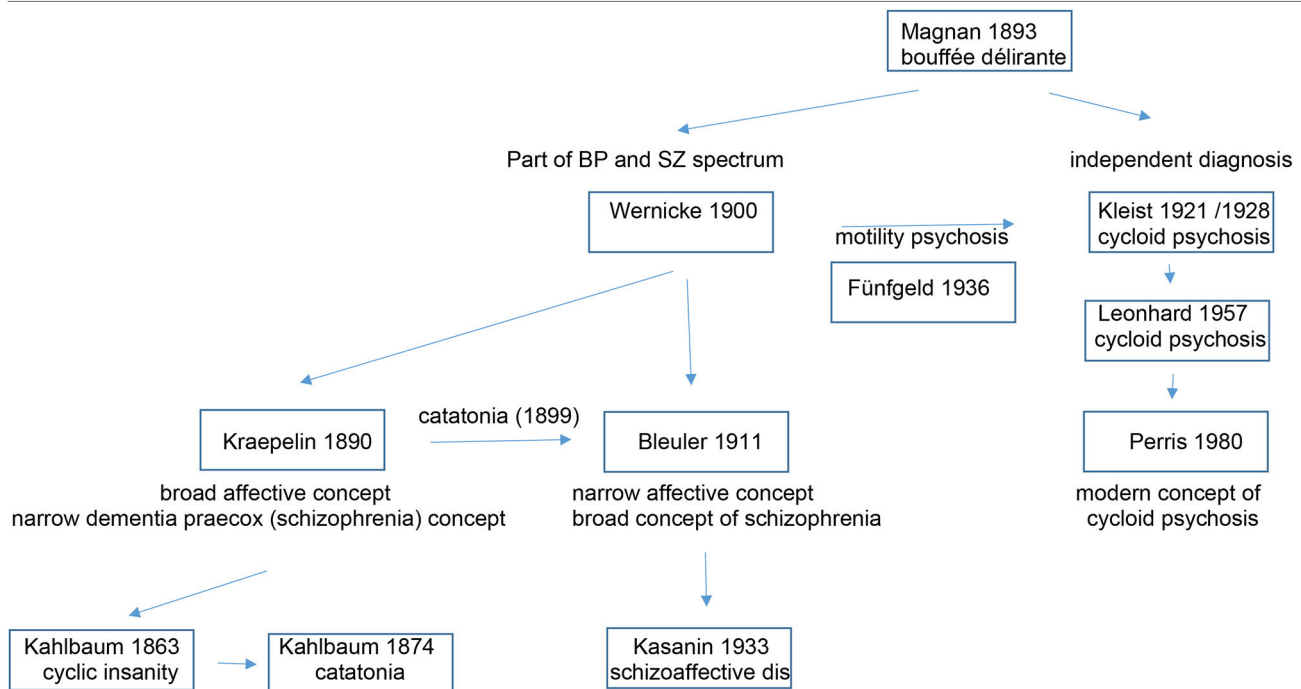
Magnan 1893
bouffée délirante

Part of BP and SZ spectrum

independent diagnosis

Wernicke 1900

motility psychosis

Kleist 1921 /1928
cycloid psychosis

Fünfgeld 1936

Leonhard 1957
cycloid psychosis

Kraepelin 1890

catatonia (1899)

Bleuler 1911

Perris 1980

broad affective concept
narrow dementia praecox (schizophrenia) concept

narrow affective concept
broad concept of schizophrenia

modern concept of
cycloid psychosis

Kahlbaum 1863
cyclic insanity

Kahlbaum 1874
catatonia

Kasanin 1933
schizoaffective dis